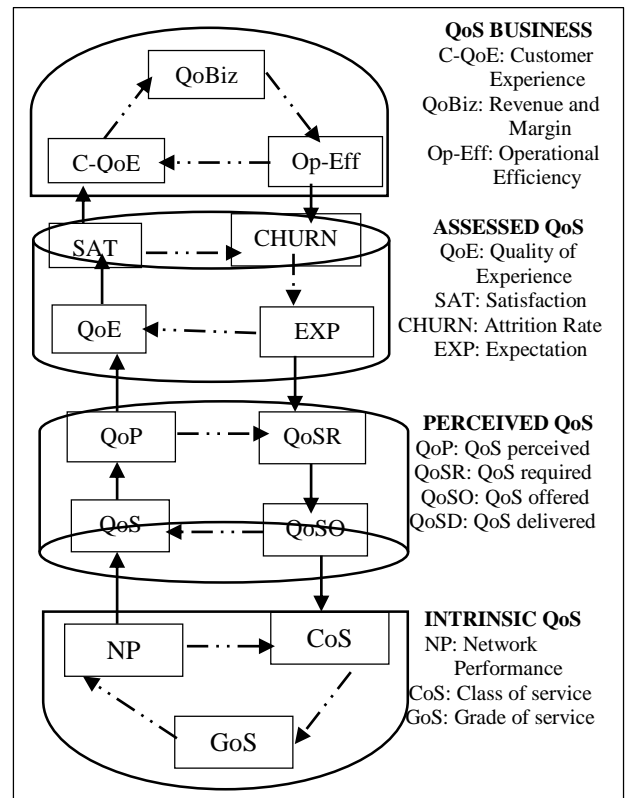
QoBiz

C-QoE

Op-Eff

QOS BUSINESS
C-QoE: Customer Experience
QoBiz: Revenue and Margin
Op-Eff: Operational Efficiency

SAT

CHURN

QoE

EXP

ASSESSED QoS
QoE: Quality of Experience
SAT: Satisfaction
CHURN: Attrition Rate
EXP: Expectation

QoP

QoSR

QoS

QoSO

PERCEIVED QoS
QoP: QoS perceived
QoSR: QoS required
QoSO: QoS offered
QoSD: QoS delivered

NP

CoS

GoS

INTRINSIC QoS
NP: Network Performance
CoS: Class of service
GoS: Grade of service